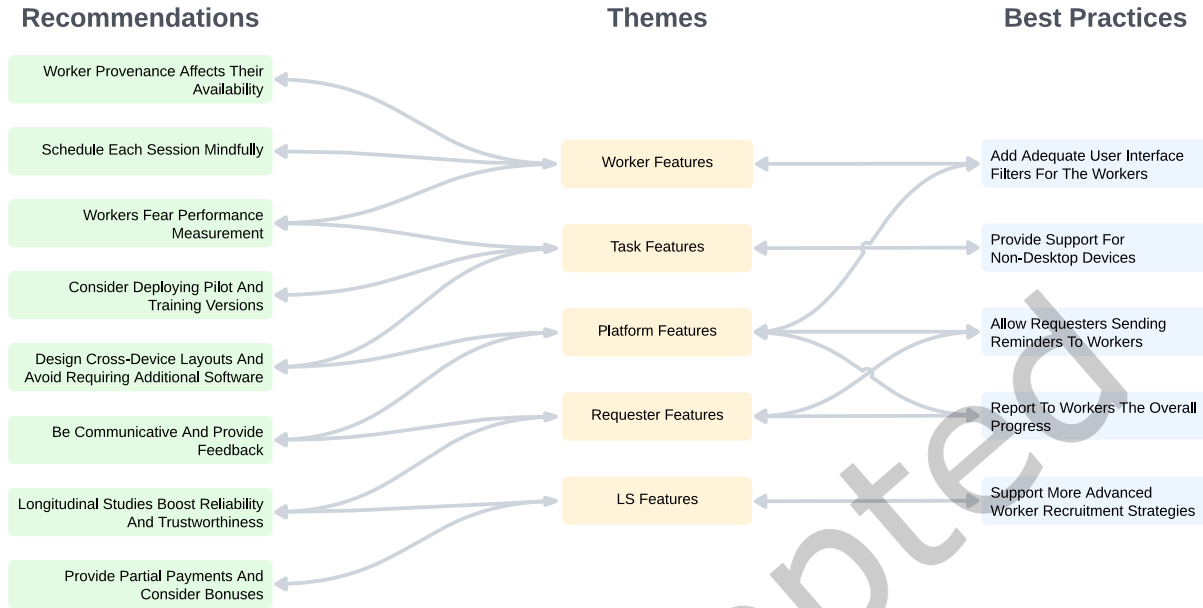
Recommendations

Themes

Best Practices

Worker Provenance Affects Their Availability

Schedule Each Session Mindfully

Workers Fear Performance Measurement

Consider Deploying Pilot And Training Versions

Design Cross-Device Layouts And Avoid Requiring Additional Software

Be Communicative And Provide Feedback

Longitudinal Studies Boost Reliability And Trustworthiness

Provide Partial Payments And Consider Bonuses

Worker Features

Task Features

Platform Features

Requester Features

LS Features

Add Adequate User Interface Filters For The Workers

Provide Support For Non-Desktop Devices

Allow Requesters Sending Reminders To Workers

Report To Workers The Overall Progress

Support More Advanced Worker Recruitment Strategies

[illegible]pted